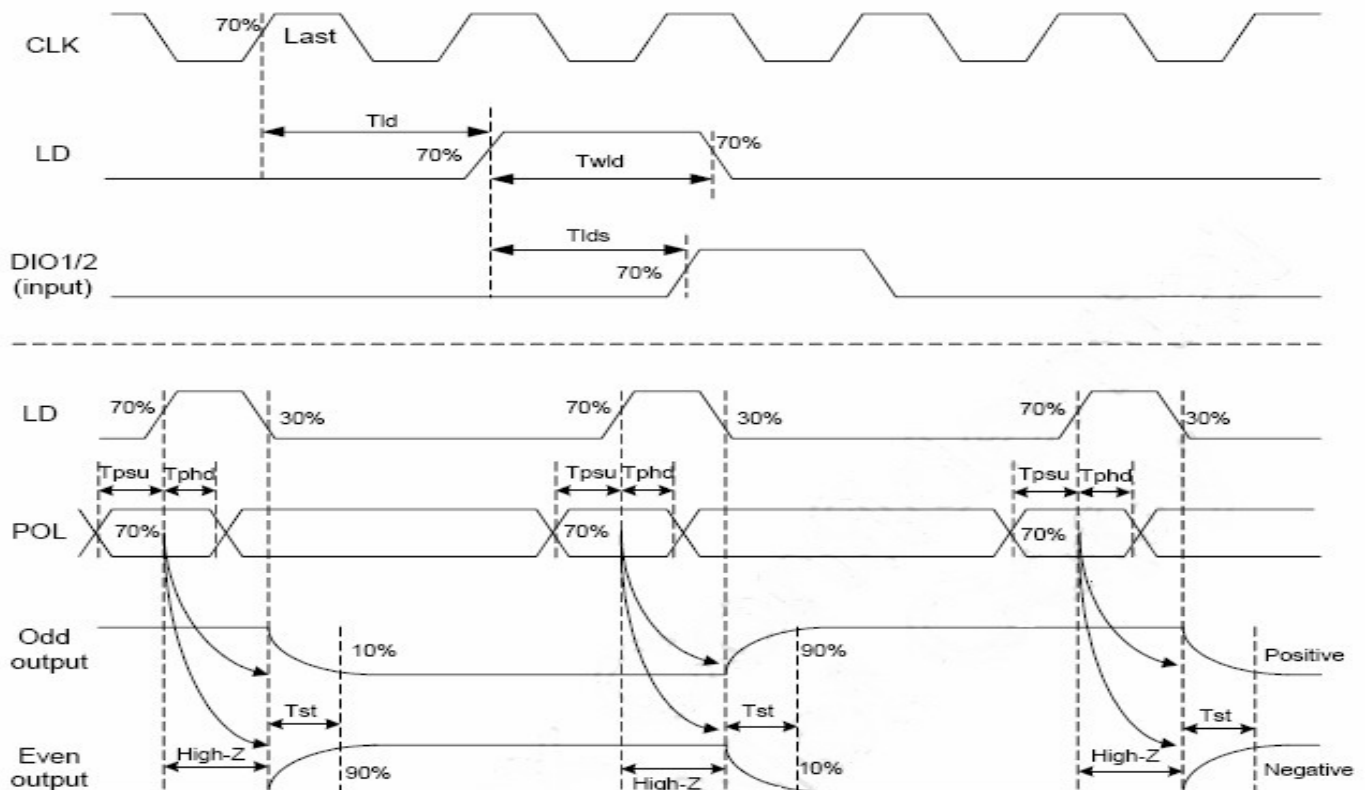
CLK
70%
Last
Tld
LD
70%
Twld
70%
Tlds
DIO1/2 (input)
70%

LD
70%
30%
70%
30%
70%
30%
Tpsu
Tphd
Tpsu
Tphd
Tpsu
Tphd
POL
70%
70%
70%
Odd output
10%
90%
Positive
Tst
Tst
Tst
Even output
High-Z
90%
High-Z
10%
High-Z
Negative